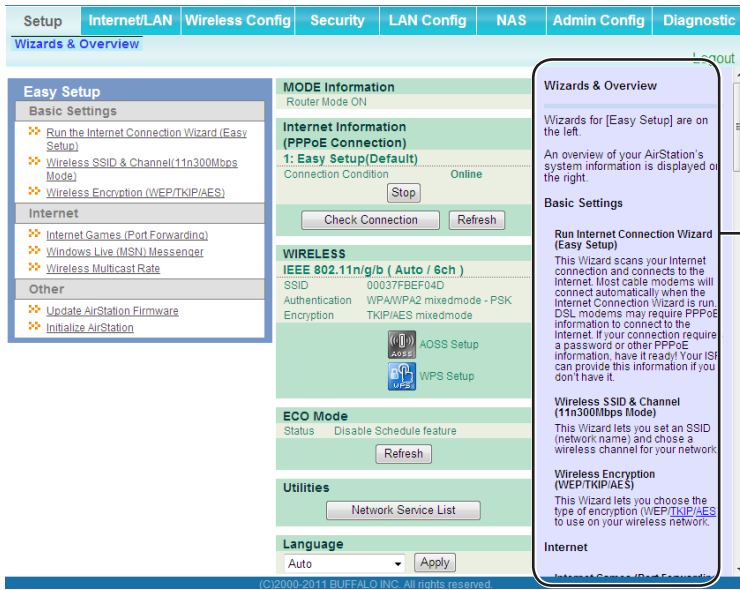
Setup | Internet/LAN | Wireless Config | Security | LAN Config | NAS | Admin Config | Diagnostic

Wizards & Overview

Logout

Easy Setup

Basic Settings

Run the Internet Connection Wizard (Easy Setup)

Wireless SSID & Channel(11n300Mbps Mode)

Wireless Encryption (WEP/TKIP/AES)

Internet

Internet Games (Port Forwarding)

Windows Live (MSN) Messenger

Wireless Multicast Rate

Other

Update AirStation Firmware

Initialize AirStation

MODE Information

Router Mode ON

Internet Information (PPPoE Connection)

1: Easy Setup(Default)

Connection Condition Online

Stop

Check Connection Refresh

WIRELESS

IEEE 802.11n/g/b ( Auto / 6ch )

| SSID | 00037FBEF04D |
|---|---|
| Authentication | WPA/WPA2 mixedmode - PSK |
| Encryption | TKIP/AES mixedmode |

AOSS

AOSS Setup

WPS

WPS Setup

ECO Mode

Status Disable Schedule feature

Refresh

Utilities

Network Service List

Language

Auto

Apply

(C)2000-2011 BUFFALO INC. All rights reserved.

Wizards & Overview

Wizards for [Easy Setup] are on the left.

An overview of your AirStation's system information is displayed on the right.

Basic Settings

Run Internet Connection Wizard (Easy Setup)

This Wizard scans your Internet connection and connects to the Internet. Most cable modems will connect automatically when the Internet Connection Wizard is run. DSL modems may require PPPoE information to connect to the Internet. If your connection requires a password or other PPPoE information, have it ready! Your ISP can provide this information if you don't have it.

Wireless SSID & Channel (11n300Mbps Mode)

This Wizard lets you set an SSID (network name) and chose a wireless channel for your network.

Wireless Encryption (WEP/TKIP/AES)

This Wizard lets you choose the type of encryption (WEP/TKIP/AES) to use on your wireless network.

Internet

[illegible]